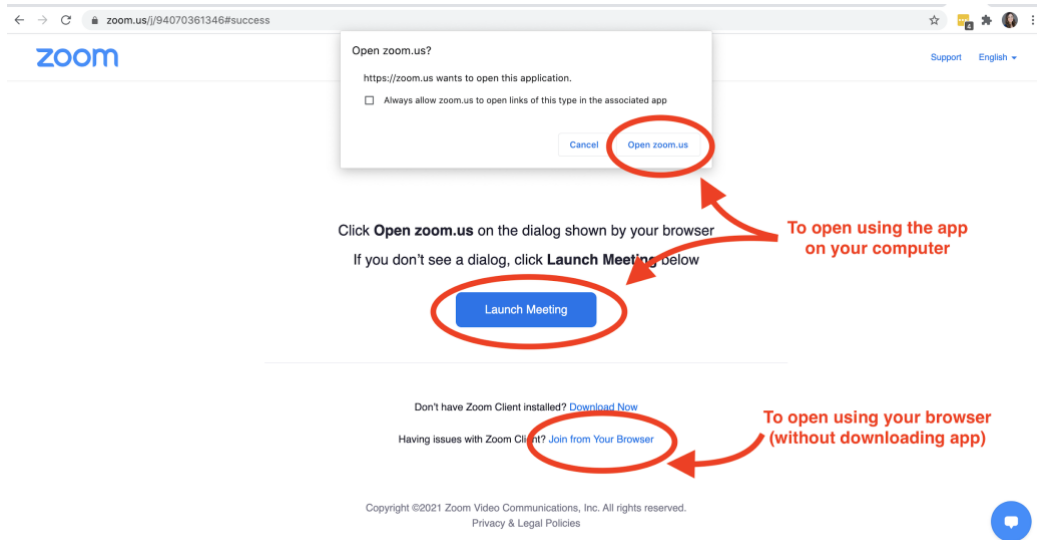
zoom.us/j/94070361346#success

zoom

Support English

Open zoom.us?

https://zoom.us wants to open this application.

Always allow zoom.us to open links of this type in the associated app

Cancel Open zoom.us

Click **Open zoom.us** on the dialog shown by your browser

If you don't see a dialog, click **Launch Meeting** below

Launch Meeting

To open using the app on your computer

Don't have Zoom Client installed? Download Now

Having issues with Zoom Client? Join from Your Browser

To open using your browser (without downloading app)

Copyright ©2021 Zoom Video Communications, Inc. All rights reserved.
Privacy & Legal Policies